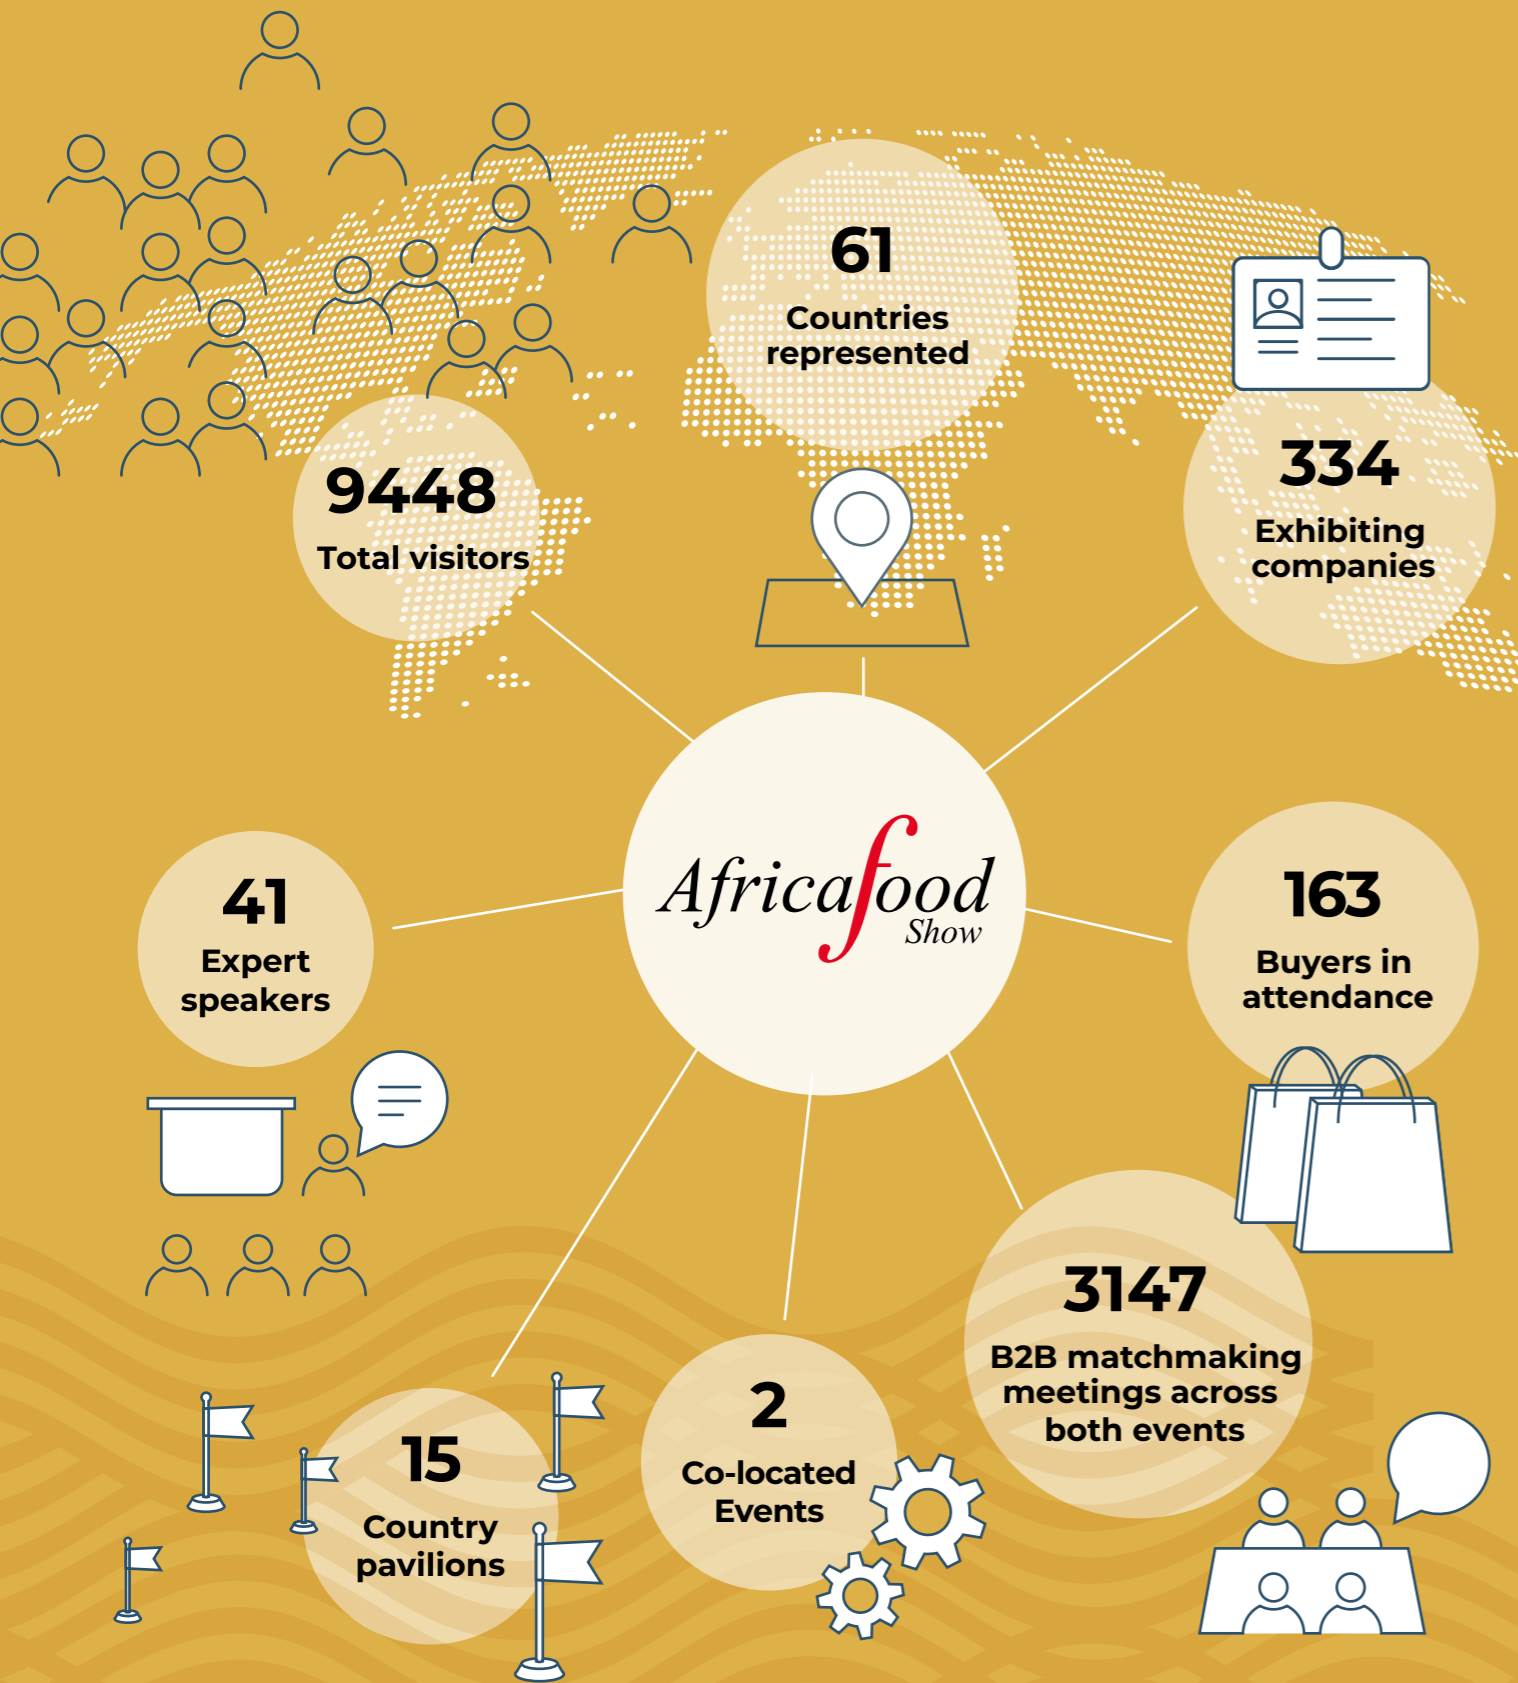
61
Countries represented

9448
Total visitors

334
Exhibiting companies

Africafood Show

41
Expert speakers

163
Buyers in attendance

3147
B2B matchmaking meetings across both events

2
Co-located Events

15
Country pavilions